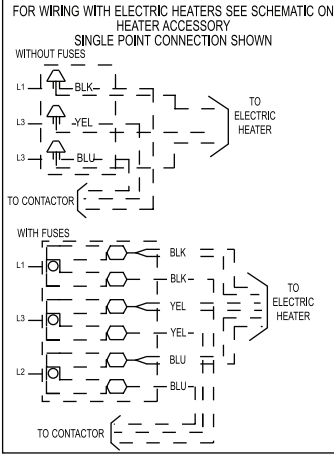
FOR WIRING WITH ELECTRIC HEATERS SEE SCHEMATIC ON HEATER ACCESSORY
SINGLE POINT CONNECTION SHOWN

WITHOUT FUSES

L1

BLK

L3

YEL

L3

BLU

TO ELECTRIC HEATER

TO CONTACTOR

WITH FUSES

L1

BLK

BLK

L3

YEL

YEL

L2

BLU

BLU

TO ELECTRIC HEATER

TO CONTACTOR